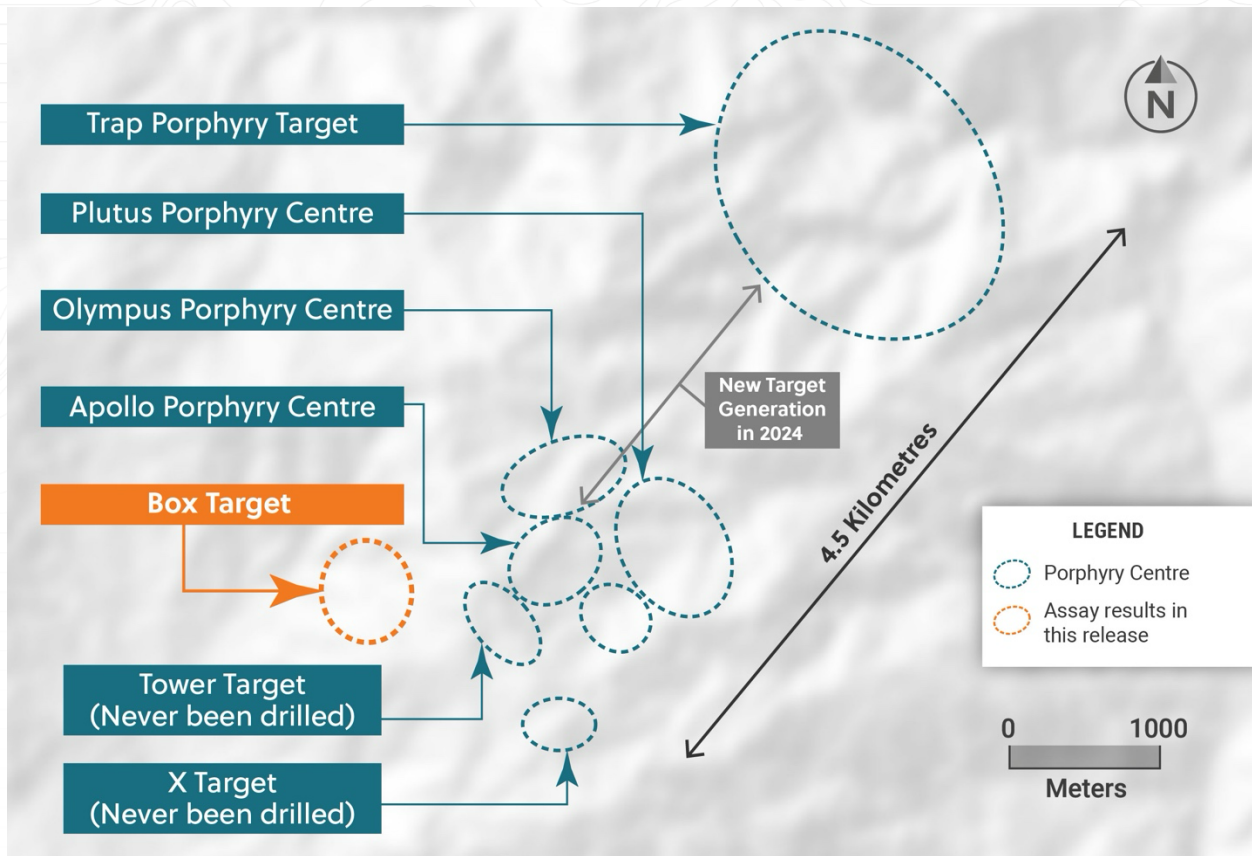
N

Trap Porphyry Target

Plutus Porphyry Centre

Olympus Porphyry Centre

Apollo Porphyry Centre

New Target Generation in 2024

Box Target

4.5 Kilometres

LEGEND

Porphyry Centre

Assay results in this release

Tower Target (Never been drilled)

0 1000

Meters

X Target (Never been drilled)